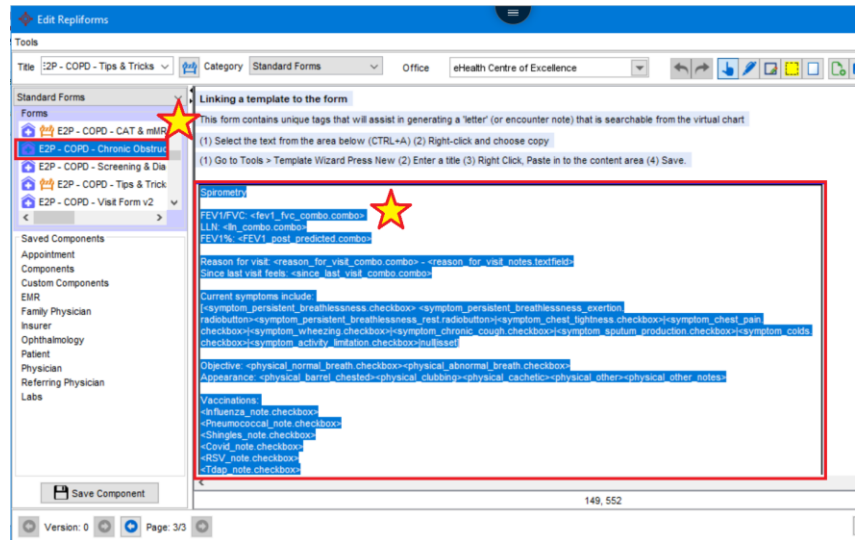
Edit Repliforms

Tools

Title E2P - COPD - Tips & Tricks Category Standard Forms Office eHealth Centre of Excellence

Standard Forms

Forms

E2P - COPD - CAT & mMR

E2P - COPD - Chronic Obstruc

E2P - COPD - Screening & Dia

E2P - COPD - Tips & Trick

E2P - COPD - Visit Form v2

Saved Components

Appointment

Components

Custom Components

EMR

Family Physician

Insurer

Ophthalmology

Patient

Physician

Referring Physician

Labs

Save Component

Linking a template to the form

This form contains unique tags that will assist in generating a 'letter' (or encounter note) that is searchable from the virtual chart

(1) Select the text from the area below (CTRL+A) (2) Right-click and choose copy

(1) Go to Tools > Template Wizard Press New (2) Enter a title (3) Right Click, Paste in to the content area (4) Save.

Spirometry

FEV1/FVC: <fev1_fvc_combo.combo>
LLN: <lln_combo.combo>
FEV1%: <FEV1_post_predicted.combo>

Reason for visit: <reason_for_visit_combo.combo> - <reason_for_visit_notes.textfield>
Since last visit feels: <since_last_visit_combo.combo>

Current symptoms include:
[<symptom_persistent_breathlessness.checkbox> <symptom_persistent_breathlessness_exertion.radiobutton><symptom_persistent_breathlessness_rest.radiobutton>|<symptom_chest_tightness.checkbox>|<symptom_chest_pain.checkbox>|<symptom_wheezing.checkbox>|<symptom_chronic_cough.checkbox>|<symptom_sputum_production.checkbox>|<symptom_colds.checkbox>|<symptom_activity_limitation.checkbox>|null|sset]

Objective: <physical_normal_breath.checkbox><physical_abnormal_breath.checkbox>
Appearance: <physical_barrel_chested><physical_clubbing><physical_cachetic><physical_other><physical_other_notes>

Vaccinations:
<Influenza_note.checkbox>
<Pneumococcal_note.checkbox>
<Shingles_note.checkbox>
<Covid_note.checkbox>
<RSV_note.checkbox>
<Tdap_note.checkbox>

149, 552

Version: 0 Page: 3/3